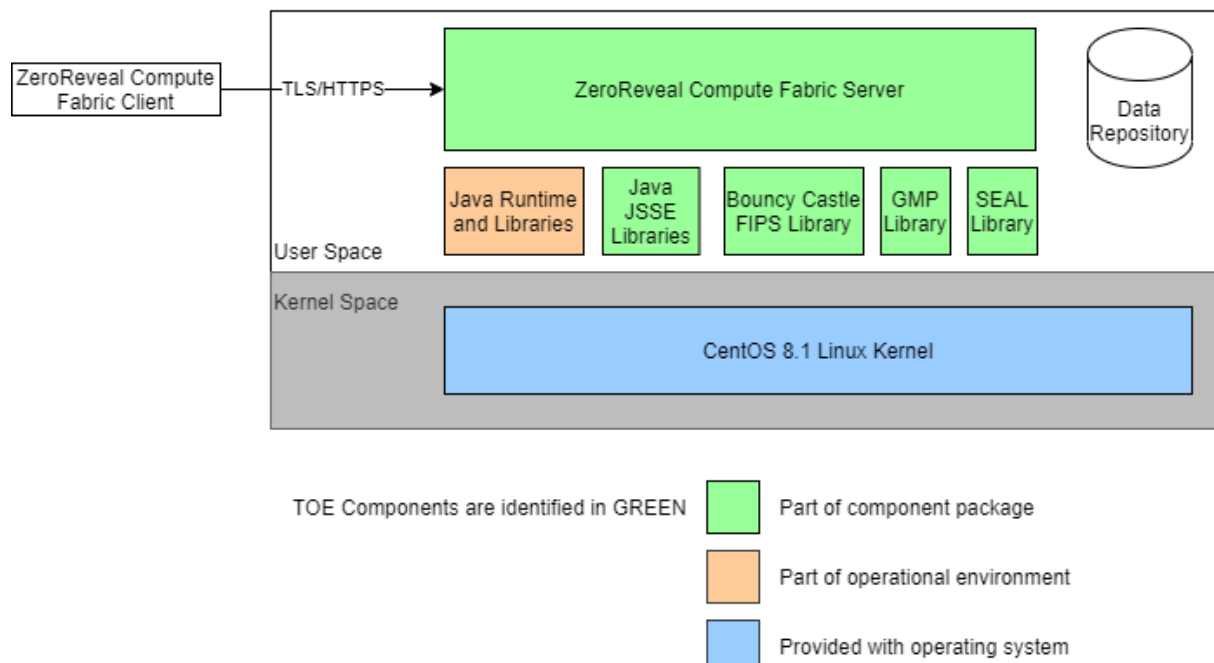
ZeroReveal Compute Fabric Client

TLS/HTTPS

ZeroReveal Compute Fabric Server

Data Repository

Java Runtime and Libraries

Java JSSE Libraries

Bouncy Castle FIPS Library

GMP Library

SEAL Library

User Space

Kernel Space

CentOS 8.1 Linux Kernel

TOE Components are identified in GREEN

Part of component package

Part of operational environment

Provided with operating system